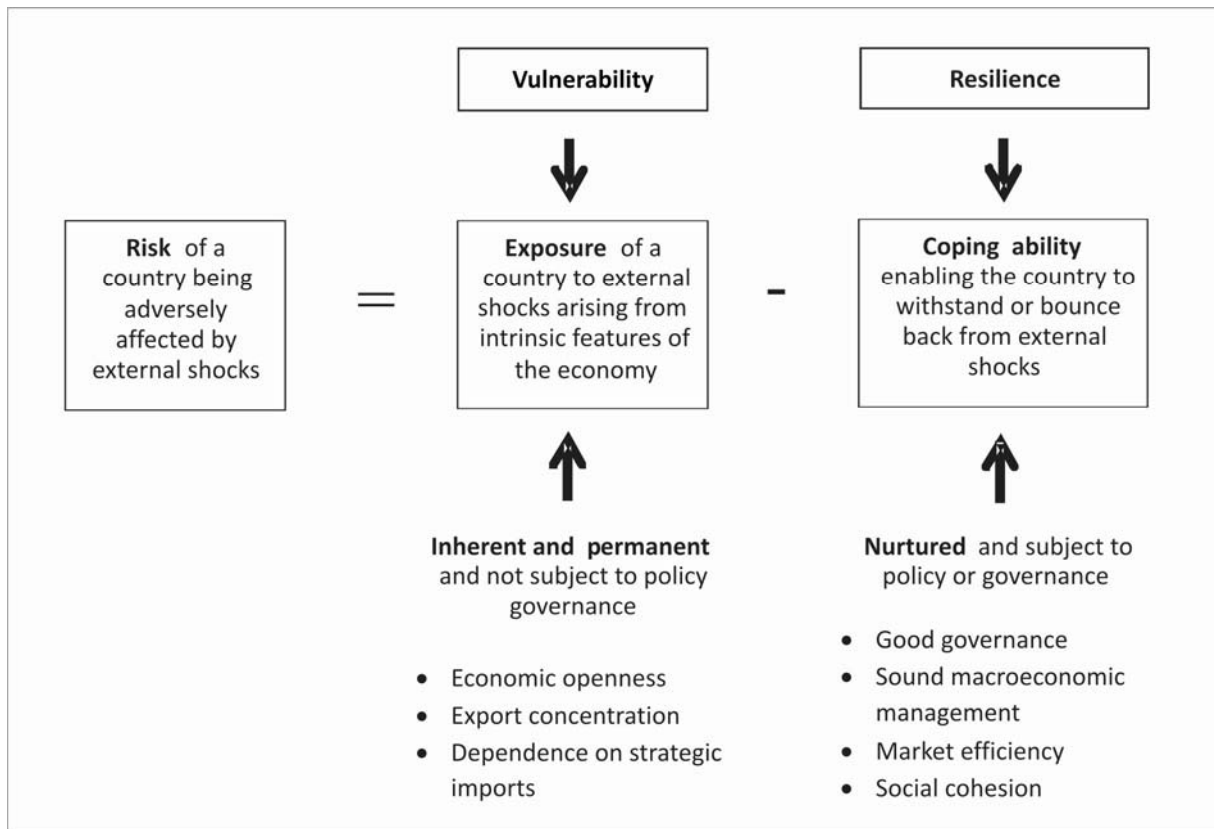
Vulnerability

Resilience

Risk of a country being adversely affected by external shocks

=

Exposure of a country to external shocks arising from intrinsic features of the economy

-

Coping ability enabling the country to withstand or bounce back from external shocks

Inherent and permanent and not subject to policy governance

- Economic openness
- Export concentration
- Dependence on strategic imports

Nurtured and subject to policy or governance

- Good governance
- Sound macroeconomic management
- Market efficiency
- Social cohesion